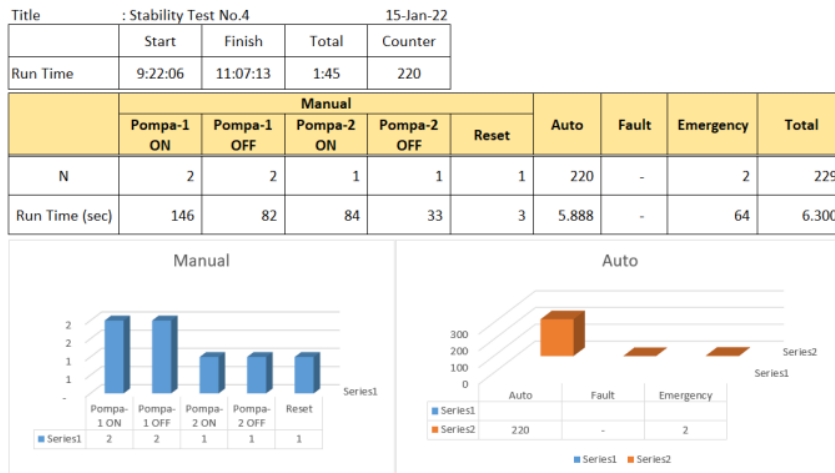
Title : Stability Test No.4 15-Jan-22

| | Start | Finish | Total | Counter |
|---|---|---|---|---|
| Run Time | 9:22:06 | 11:07:13 | 1:45 | 220 |

| | Manual | | | | | Auto | Fault | Emergency | Total |
|---|---|---|---|---|---|---|---|---|---|
| | Pompa-1 ON | Pompa-1 OFF | Pompa-2 ON | Pompa-2 OFF | Reset | | | | |
| N | 2 | 2 | 1 | 1 | 1 | 220 | - | 2 | 229 |
| Run Time (sec) | 146 | 82 | 84 | 33 | 3 | 5.888 | - | 64 | 6.300 |

Manual

2
2
1
1
1
-

Series1

| | Pompa-1 ON | Pompa-1 OFF | Pompa-2 ON | Pompa-2 OFF | Reset |
|---|---|---|---|---|---|
| Series1 | 2 | 2 | 1 | 1 | 1 |

Auto

300
200
100
0

Series2
Series1

| | Auto | Fault | Emergency |
|---|---|---|---|
| Series1 | | | |
| Series2 | 220 | - | 2 |

Series1 Series2